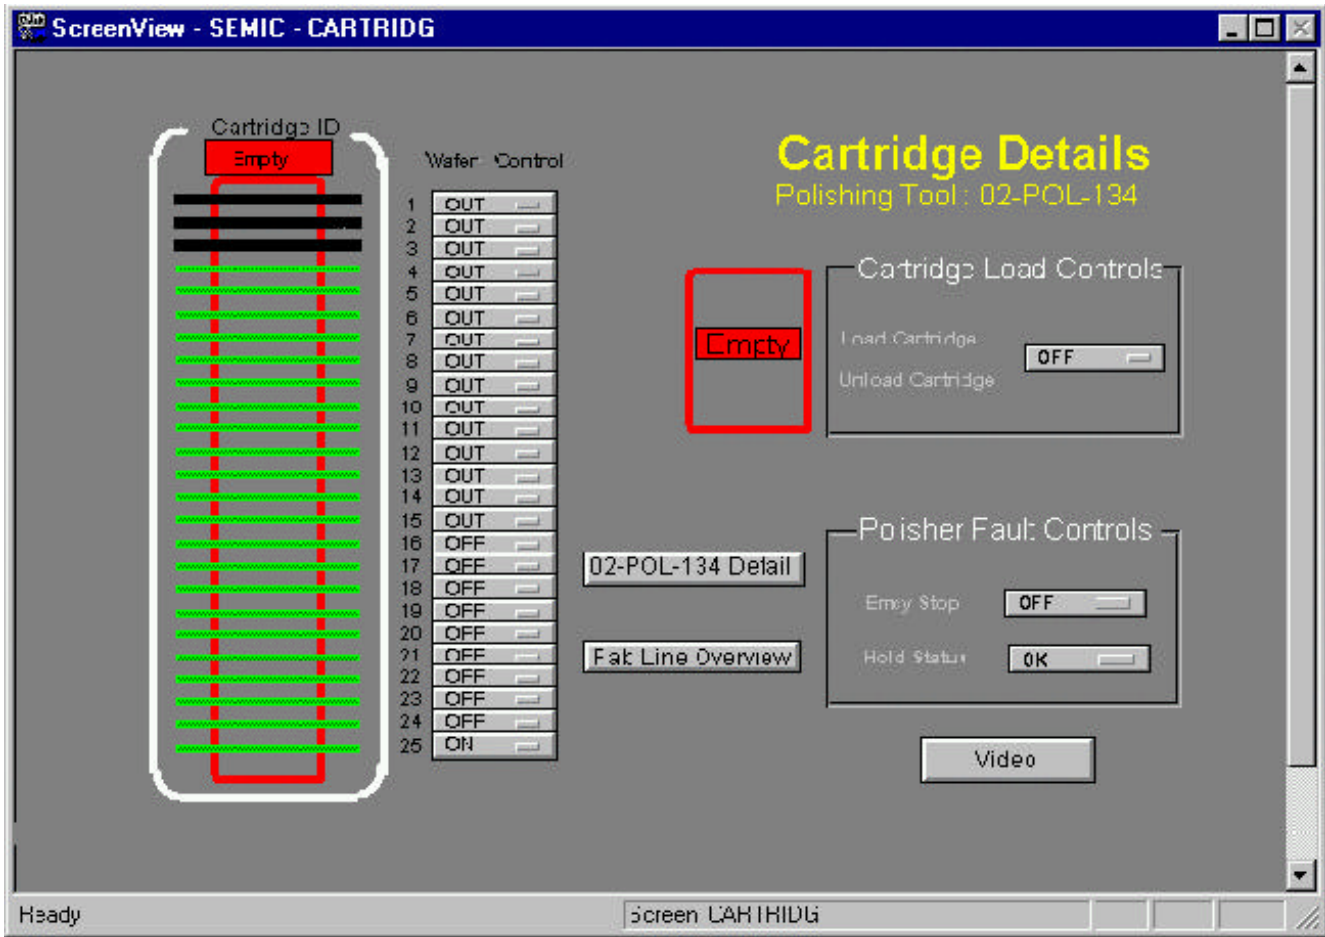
ScreenView - SEMIC - CARTRIDG

Cartridge ID
Empty

Wafer Control
| | |
|---|---|
| 1 | OUT |
| 2 | OUT |
| 3 | OUT |
| 4 | OUT |
| 5 | OUT |
| 6 | OUT |
| 7 | OUT |
| 8 | OUT |
| 9 | OUT |
| 10 | OUT |
| 11 | OUT |
| 12 | OUT |
| 13 | OUT |
| 14 | OUT |
| 15 | OUT |
| 16 | OFF |
| 17 | OFF |
| 18 | OFF |
| 19 | OFF |
| 20 | OFF |
| 21 | OFF |
| 22 | OFF |
| 23 | OFF |
| 24 | OFF |
| 25 | ON |

Cartridge Details
Polishing Tool : 02-POL-134

Empty

Cartridge Load Controls
Load Cartridge
Unload Cartridge
OFF

02-POL-134 Detail

Fab Line Overview

Polisher Fault Controls
Emgy Stop
OFF
Hold Status
OK

Video

Ready
Screen CARTRIDG